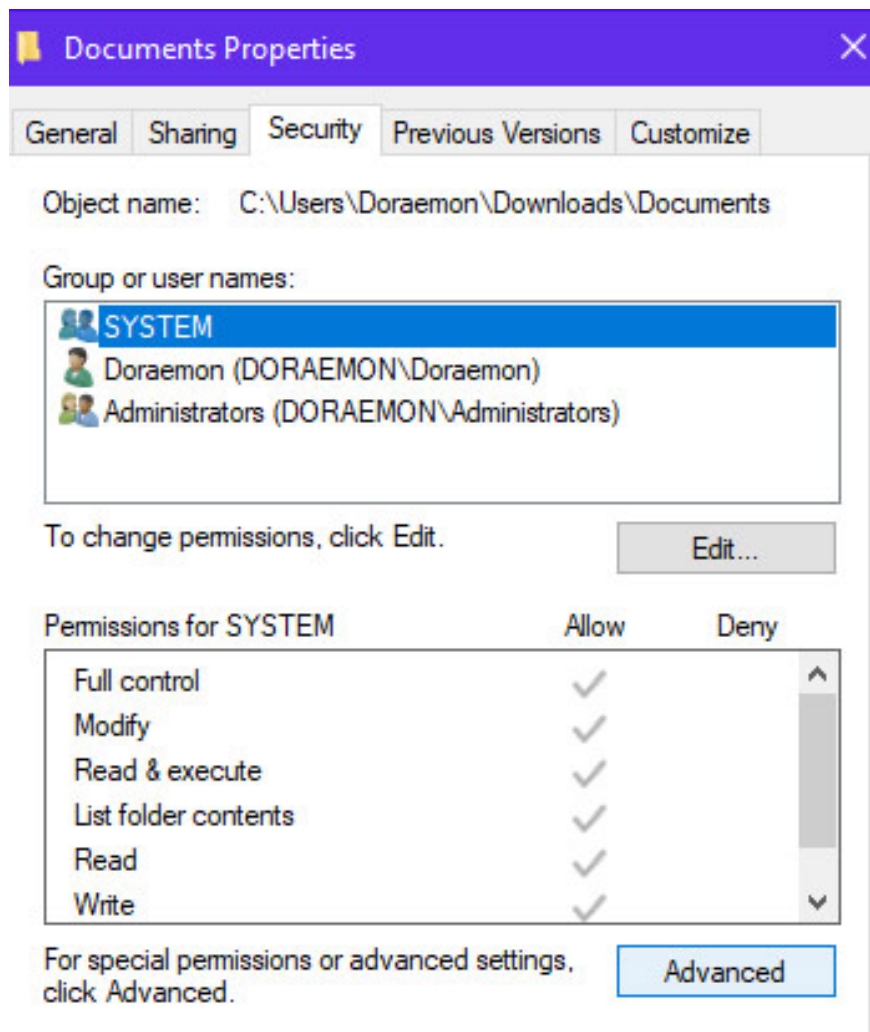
Documents Properties

General | Sharing | Security | Previous Versions | Customize

Object name: C:\Users\Doraemon\Downloads\Documents

Group or user names:

SYSTEM
Doraemon (DORAEMON\Doraemon)
Administrators (DORAEMON\Administrators)

To change permissions, click Edit.

Edit...

| Permissions for SYSTEM | Allow | Deny |
|---|---|---|
| Full control | ✓ | |
| Modify | ✓ | |
| Read & execute | ✓ | |
| List folder contents | ✓ | |
| Read | ✓ | |
| Write | ✓ | |

For special permissions or advanced settings, click Advanced.

Advanced